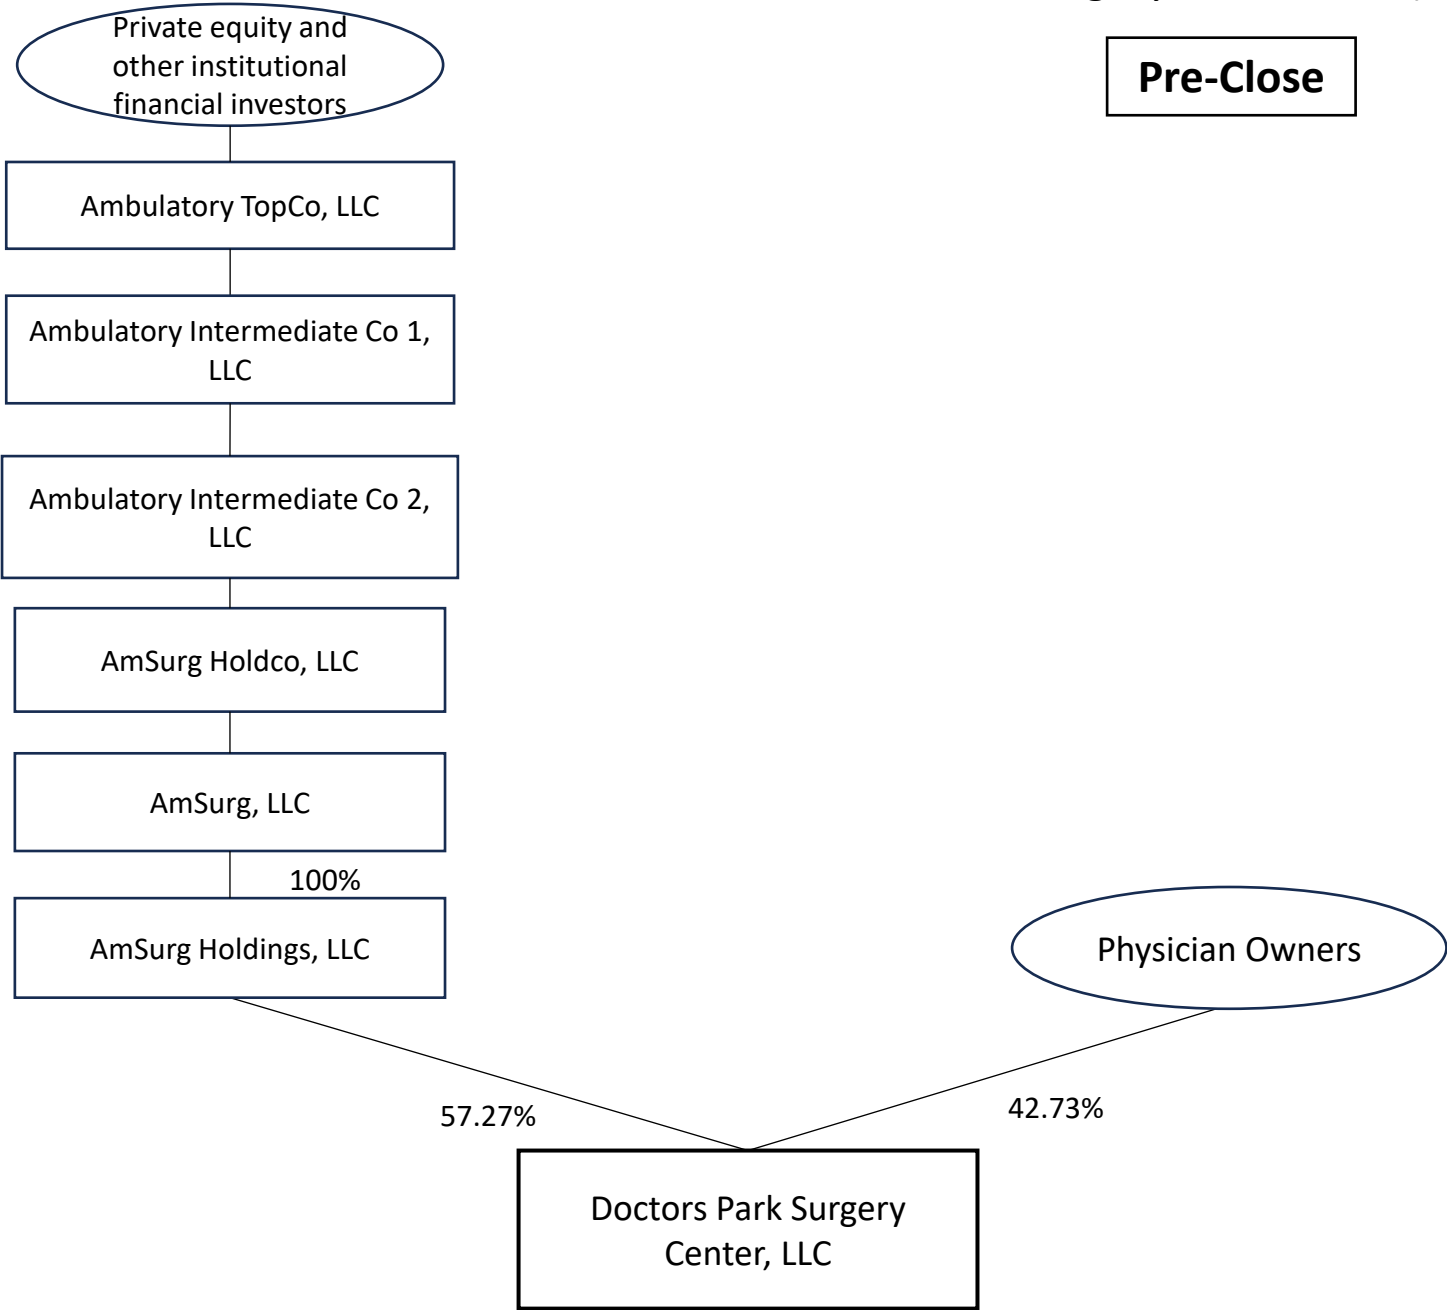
Private equity and other institutional financial investors

Pre-Close

Ambulatory TopCo, LLC

Ambulatory Intermediate Co 1, LLC

Ambulatory Intermediate Co 2, LLC

AmSurg Holdco, LLC

AmSurg, LLC

100%

AmSurg Holdings, LLC

Physician Owners

57.27%

42.73%

Doctors Park Surgery Center, LLC